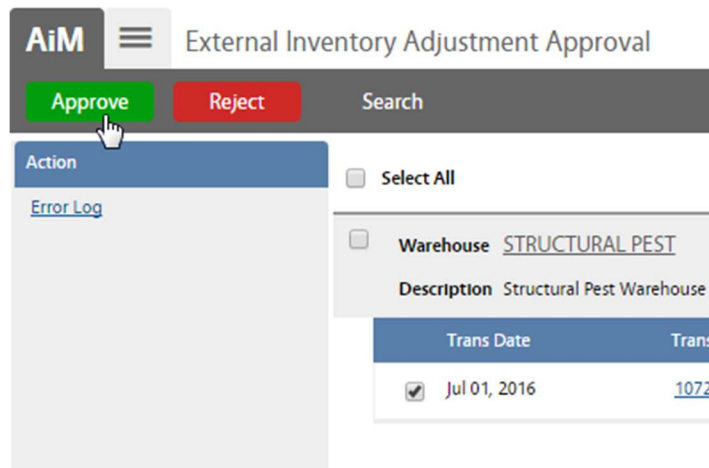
AiM

External Inventory Adjustment Approval

Approve

Reject

Search

Action

Error Log

Select All

Warehouse STRUCTURAL PEST

Description Structural Pest Warehouse

| Trans Date | Trans |
|---|---|
| Jul 01, 2016 | 1072 |